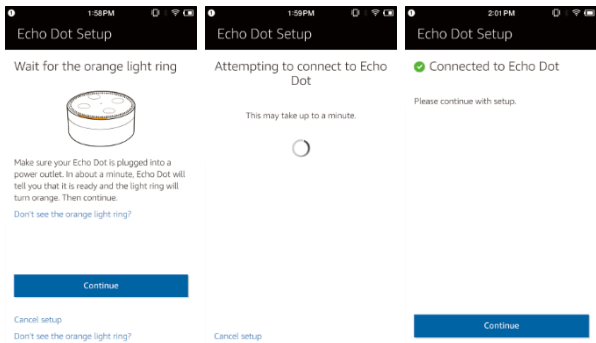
1:58PM

Echo Dot Setup

Wait for the orange light ring

Make sure your Echo Dot is plugged into a power outlet. In about a minute, Echo Dot will tell you that it is ready and the light ring will turn orange. Then continue.

Don't see the orange light ring?

Continue

Cancel setup

Don't see the orange light ring?

1:59PM

Echo Dot Setup

Attempting to connect to Echo Dot

This may take up to a minute.

Cancel setup

2:01PM

Echo Dot Setup

Connected to Echo Dot

Please continue with setup.

Continue